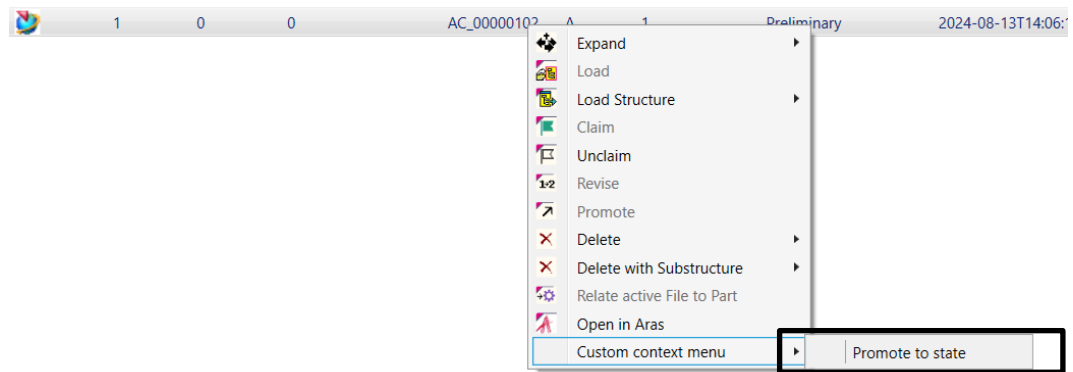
| | 1 | 0 | 0 | AC_0000010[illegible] | A | 1 | Preliminary | 2024-08-13T14:06:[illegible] |
|---|---|---|---|---|---|---|---|---|

Expand
Load
Load Structure
Claim
Unclaim
Revise
Promote
Delete
Delete with Substructure
Relate active File to Part
Open in Aras
Custom context menu

Promote to state